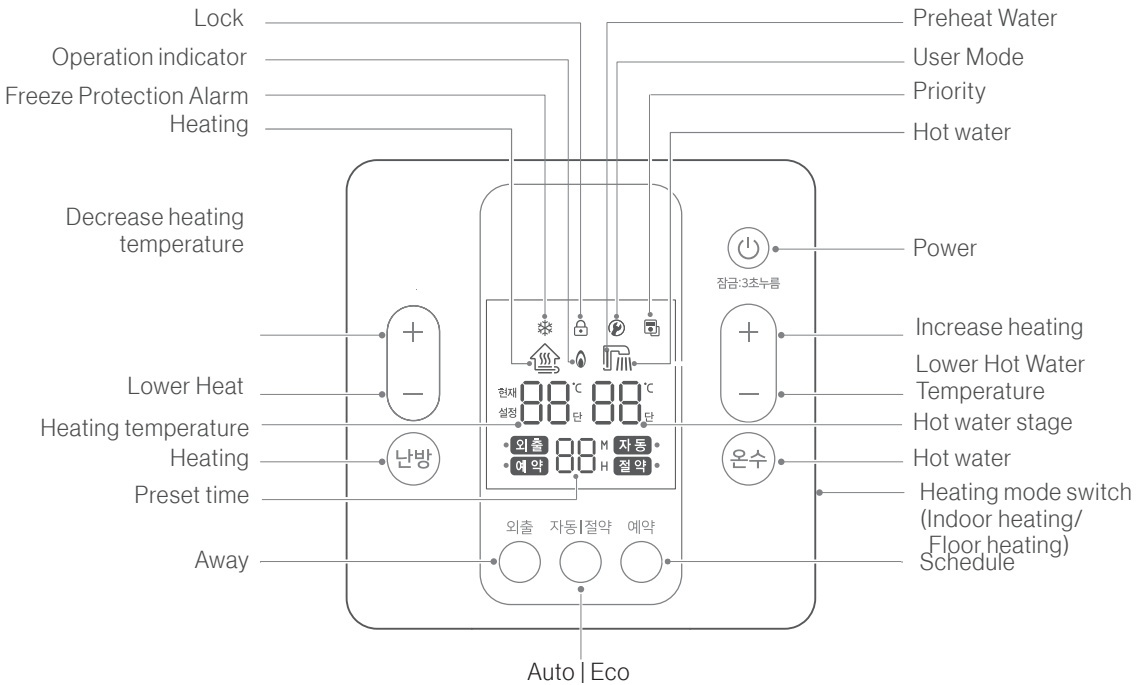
Lock
Operation indicator
Freeze Protection Alarm
Heating

Preheat Water
User Mode
Priority
Hot water

Decrease heating temperature

Power
잠금:3초누름

Increase heating
Lower Hot Water Temperature

Lower Heat

현재
설정
88 °C 단
88 °C 단

Heating temperature
Hot water stage

Heating
난방
온수
Hot water

외출
예약
88 M H
자동
절약

Preset time

Heating mode switch (Indoor heating/ Floor heating)

외출 자동|절약 예약

Away
Schedule

Auto | Eco